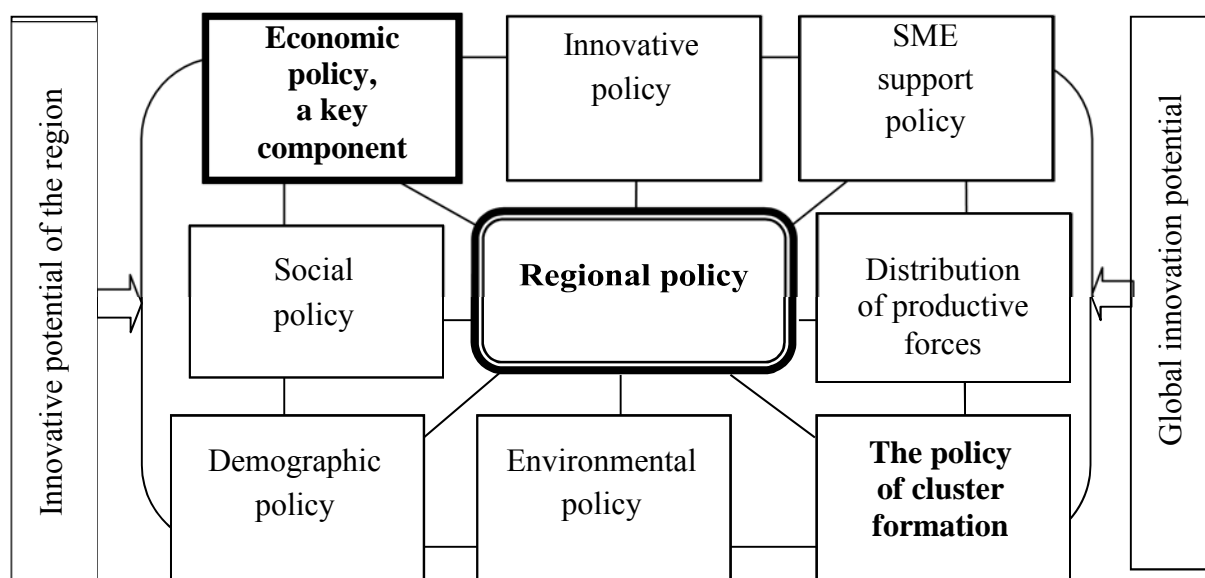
Innovative potential of the region

Economic policy, a key component

Innovative policy

SME support policy

Global innovation potential

Social policy

Regional policy

Distribution of productive forces

Demographic policy

Environmental policy

The policy of cluster formation